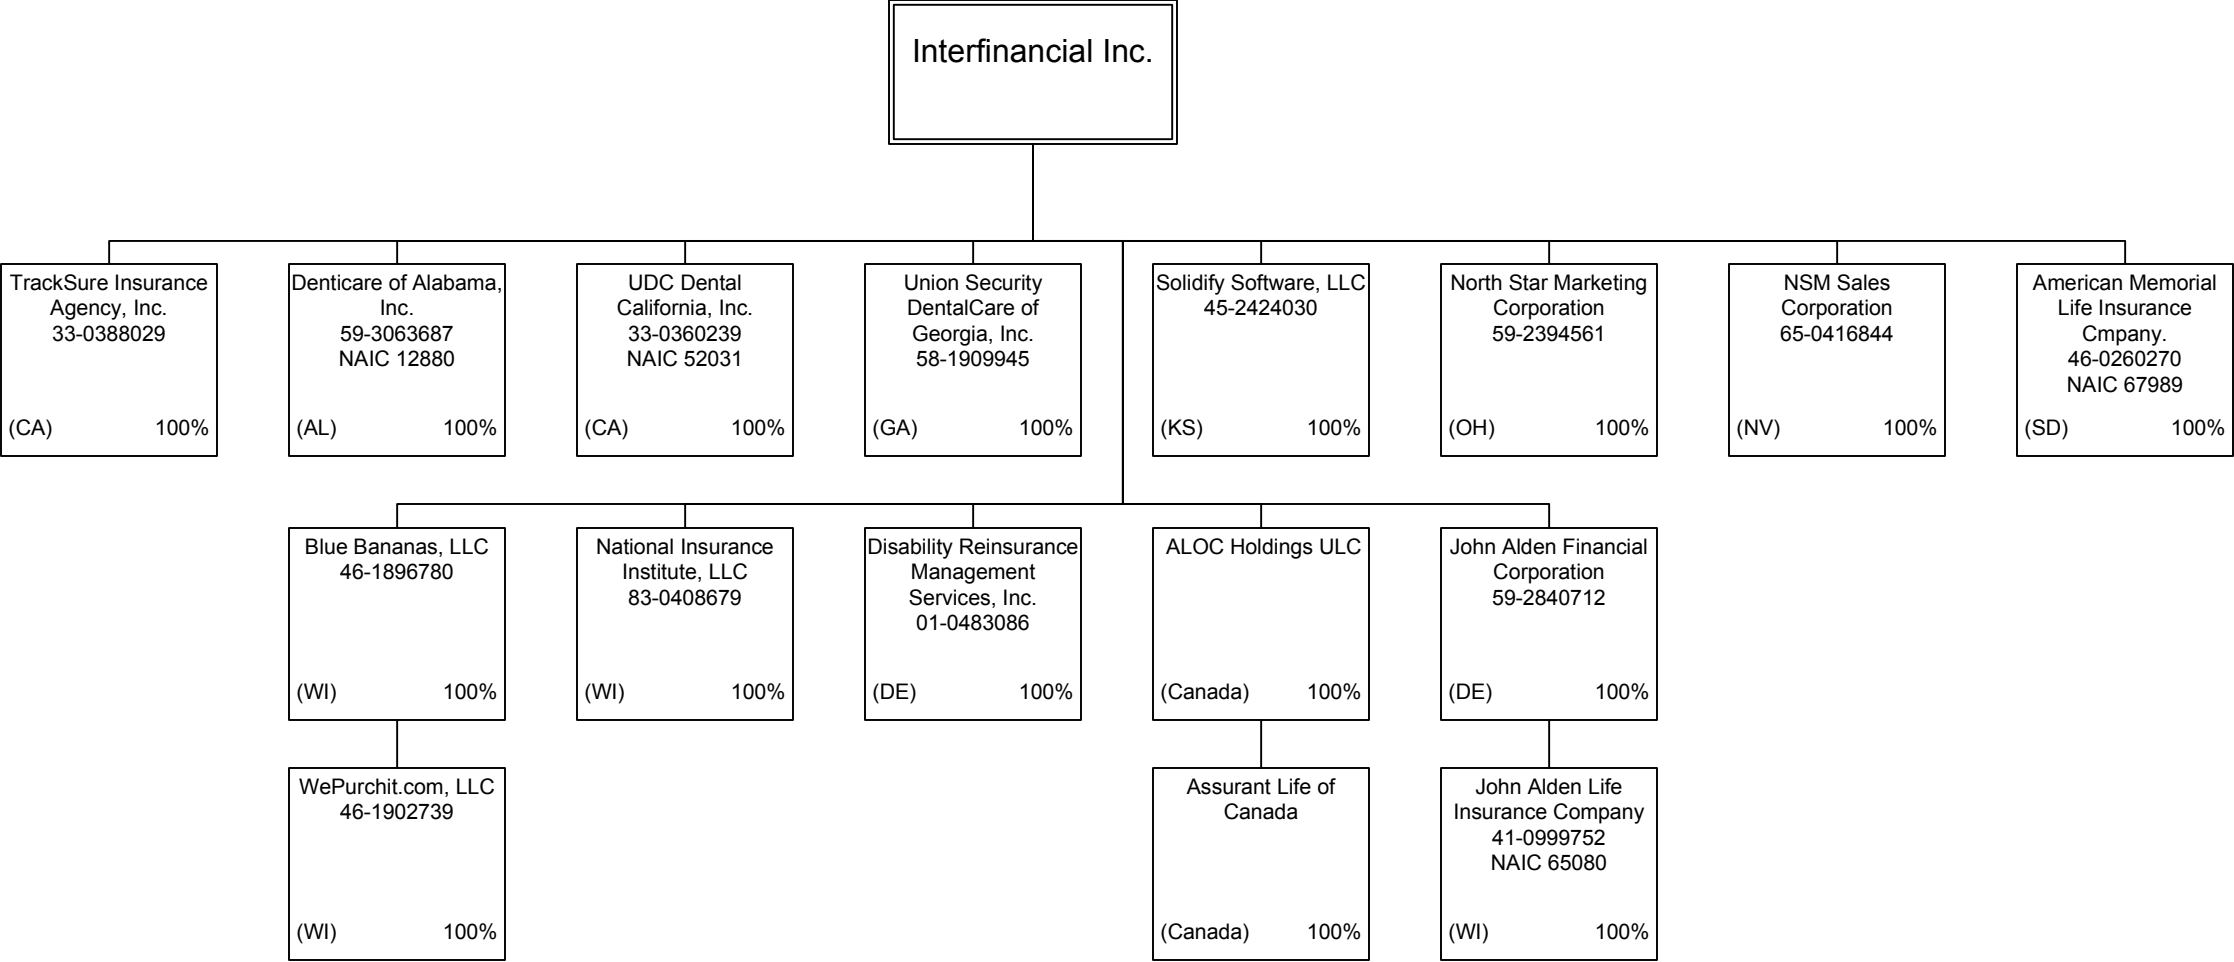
Interfinancial Inc.

TrackSure Insurance Agency, Inc.
33-0388029
(CA) 100%

Denticare of Alabama, Inc.
59-3063687
NAIC 12880
(AL) 100%

UDC Dental California, Inc.
33-0360239
NAIC 52031
(CA) 100%

Union Security DentalCare of Georgia, Inc.
58-1909945
(GA) 100%

Solidify Software, LLC
45-2424030
(KS) 100%

North Star Marketing Corporation
59-2394561
(OH) 100%

NSM Sales Corporation
65-0416844
(NV) 100%

American Memorial Life Insurance Cmpany.
46-0260270
NAIC 67989
(SD) 100%

Blue Bananas, LLC
46-1896780
(WI) 100%

National Insurance Institute, LLC
83-0408679
(WI) 100%

Disability Reinsurance Management Services, Inc.
01-0483086
(DE) 100%

ALOC Holdings ULC
(Canada) 100%

John Alden Financial Corporation
59-2840712
(DE) 100%

WePurchit.com, LLC
46-1902739
(WI) 100%

Assurant Life of Canada
(Canada) 100%

John Alden Life Insurance Company
41-0999752
NAIC 65080
(WI) 100%